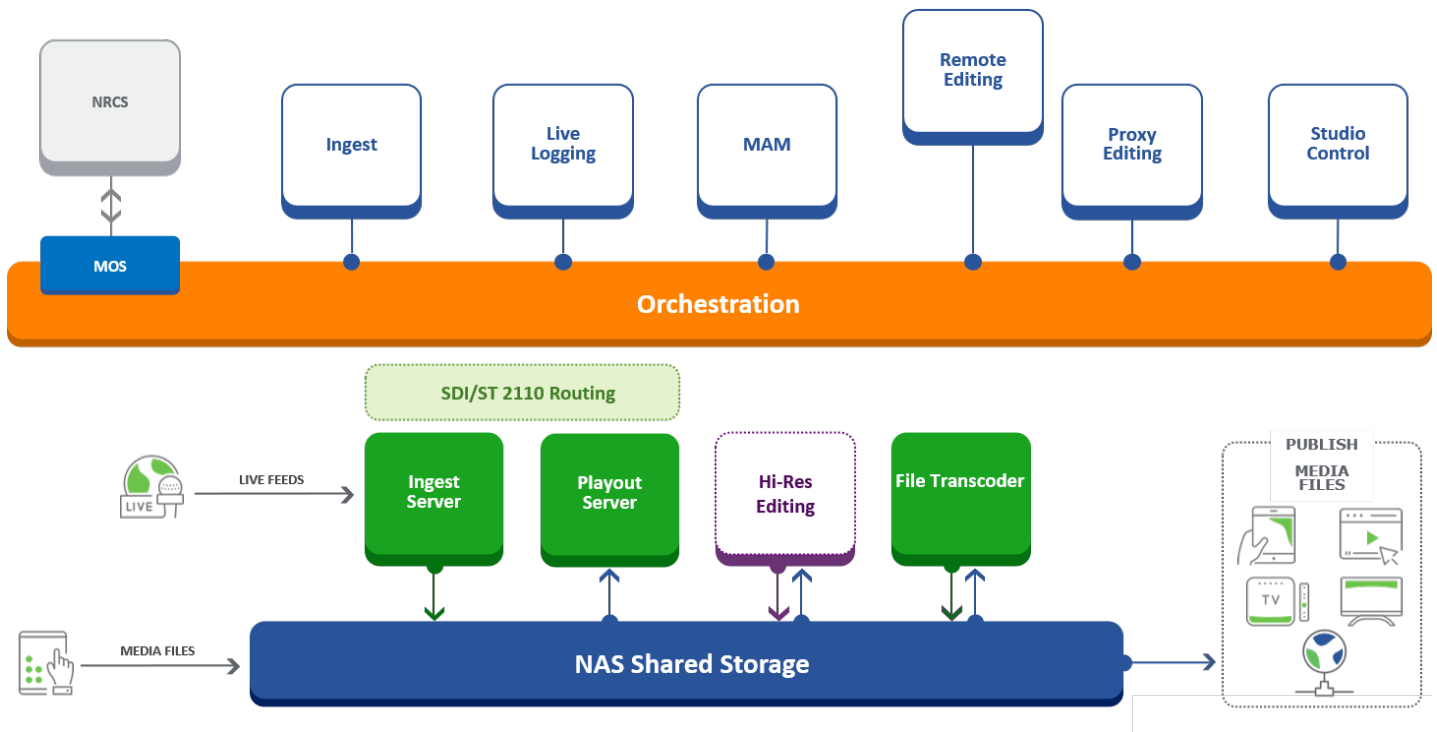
NRCS

MOS

Ingest

Live Logging

MAM

Remote Editing

Proxy Editing

Studio Control

Orchestration

SDI/ST 2110 Routing

LIVE

LIVE FEEDS

Ingest Server

Playout Server

Hi-Res Editing

File Transcoder

PUBLISH MEDIA FILES

TV

MEDIA FILES

NAS Shared Storage